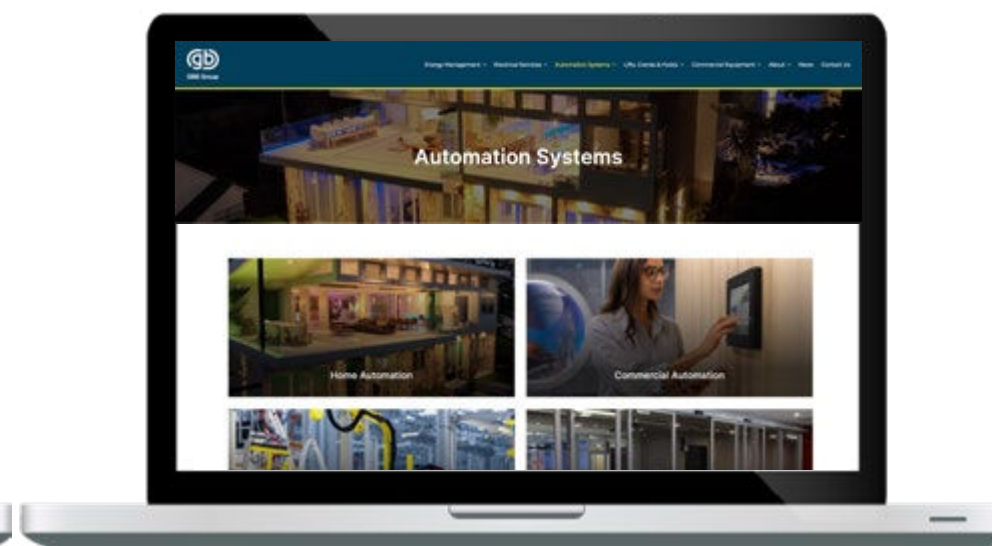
gb
GBE Group

Energy Management · Electrical Services · Automation Systems · Lifts, Cranes & Hoists · Commercial Equipment · About · News Contact Us

Automation Systems

Home Automation

Commercial Automation